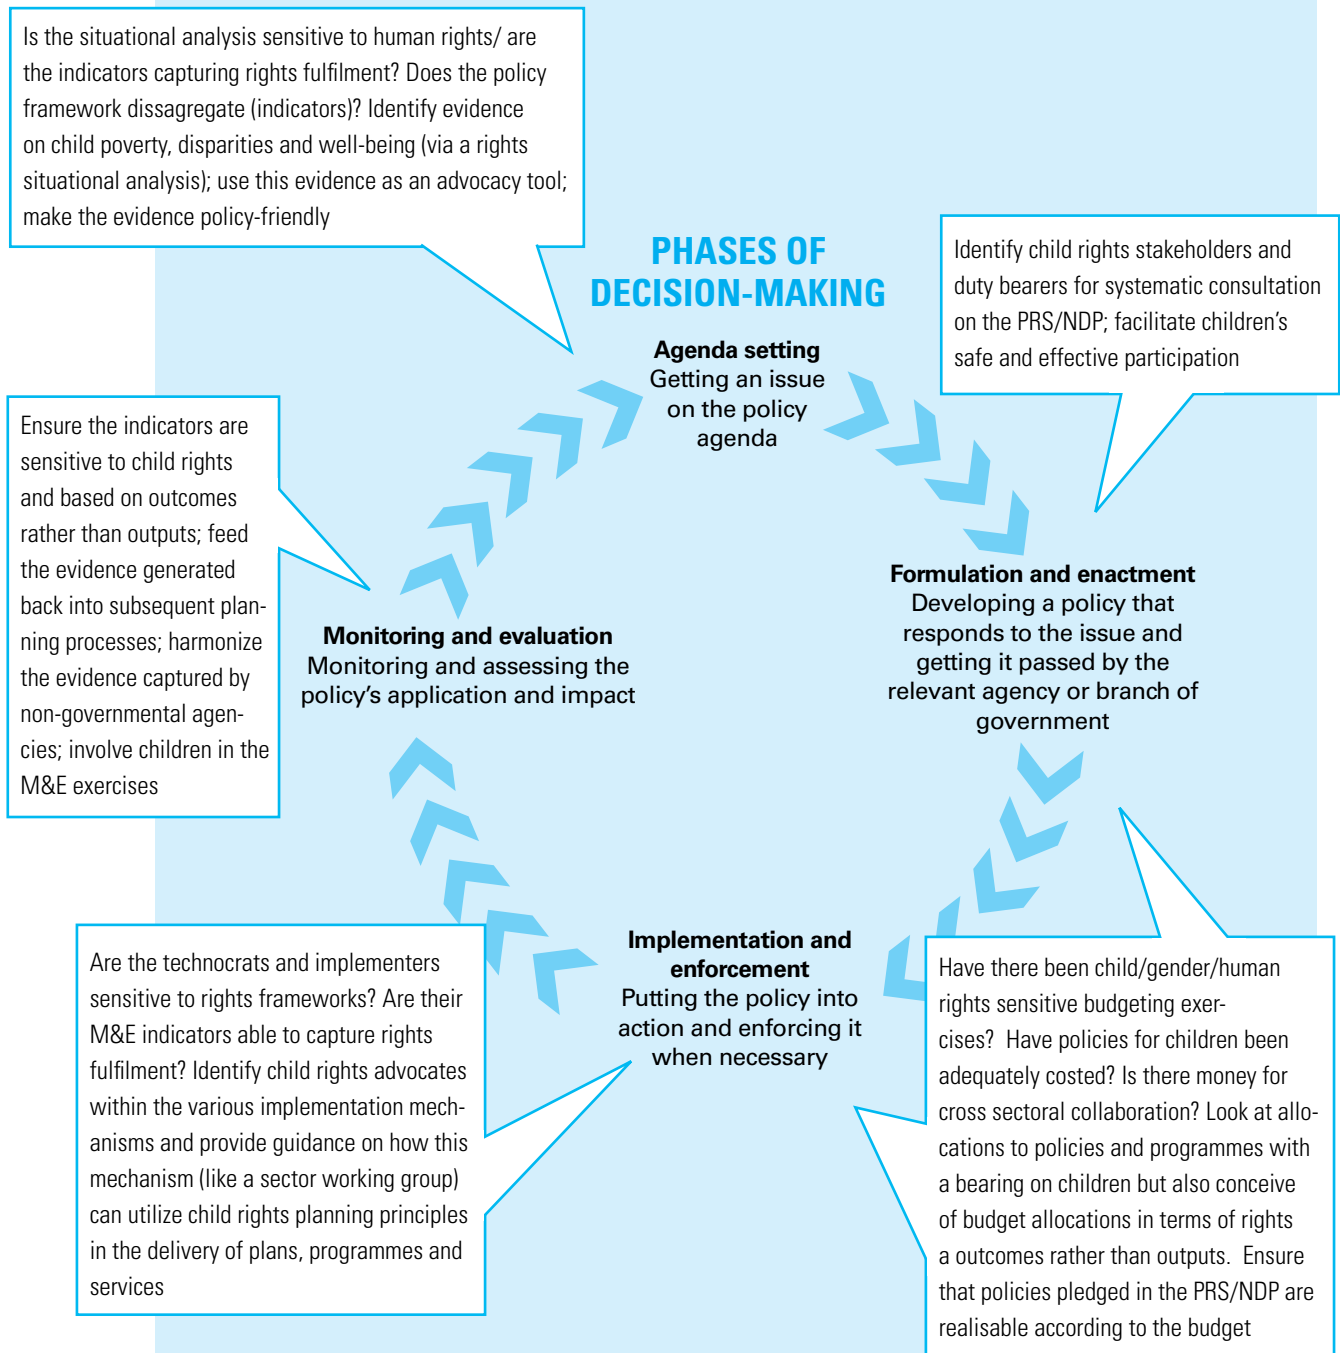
Is the situational analysis sensitive to human rights/ are the indicators capturing rights fulfilment? Does the policy framework dissagregate (indicators)? Identify evidence on child poverty, disparities and well-being (via a rights situational analysis); use this evidence as an advocacy tool; make the evidence policy-friendly

PHASES OF DECISION-MAKING

Agenda setting
Getting an issue on the policy agenda

Identify child rights stakeholders and duty bearers for systematic consultation on the PRS/NDP; facilitate children's safe and effective participation

Ensure the indicators are sensitive to child rights and based on outcomes rather than outputs; feed the evidence generated back into subsequent planning processes; harmonize the evidence captured by non-governmental agencies; involve children in the M&E exercises

Monitoring and evaluation
Monitoring and assessing the policy's application and impact

Formulation and enactment
Developing a policy that responds to the issue and getting it passed by the relevant agency or branch of government

Implementation and enforcement
Putting the policy into action and enforcing it when necessary

Are the technocrats and implementers sensitive to rights frameworks? Are their M&E indicators able to capture rights fulfilment? Identify child rights advocates within the various implementation mechanisms and provide guidance on how this mechanism (like a sector working group) can utilize child rights planning principles in the delivery of plans, programmes and services

Have there been child/gender/human rights sensitive budgeting exercises? Have policies for children been adequately costed? Is there money for cross sectoral collaboration? Look at allocations to policies and programmes with a bearing on children but also conceive of budget allocations in terms of rights a outcomes rather than outputs. Ensure that policies pledged in the PRS/NDP are realisable according to the budget